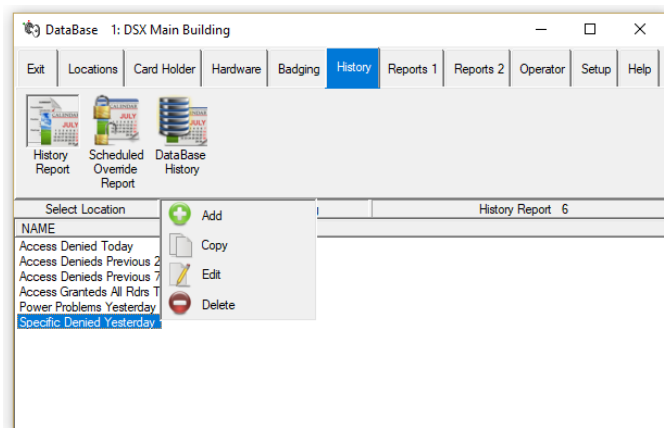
DataBase 1: DSX Main Building

Exit | Locations | Card Holder | Hardware | Badging | History | Reports 1 | Reports 2 | Operator | Setup | Help

JULY
History Report

JULY
Scheduled Override Report

JULY
DataBase History

Select Location
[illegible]
History Report 6

NAME
Access Denied Today
Access Denieds Previous 2
Access Denieds Previous 7
Access Granteds All Rdrs T
Power Problems Yesterday
Specific Denied Yesterday

Add
Copy
Edit
Delete